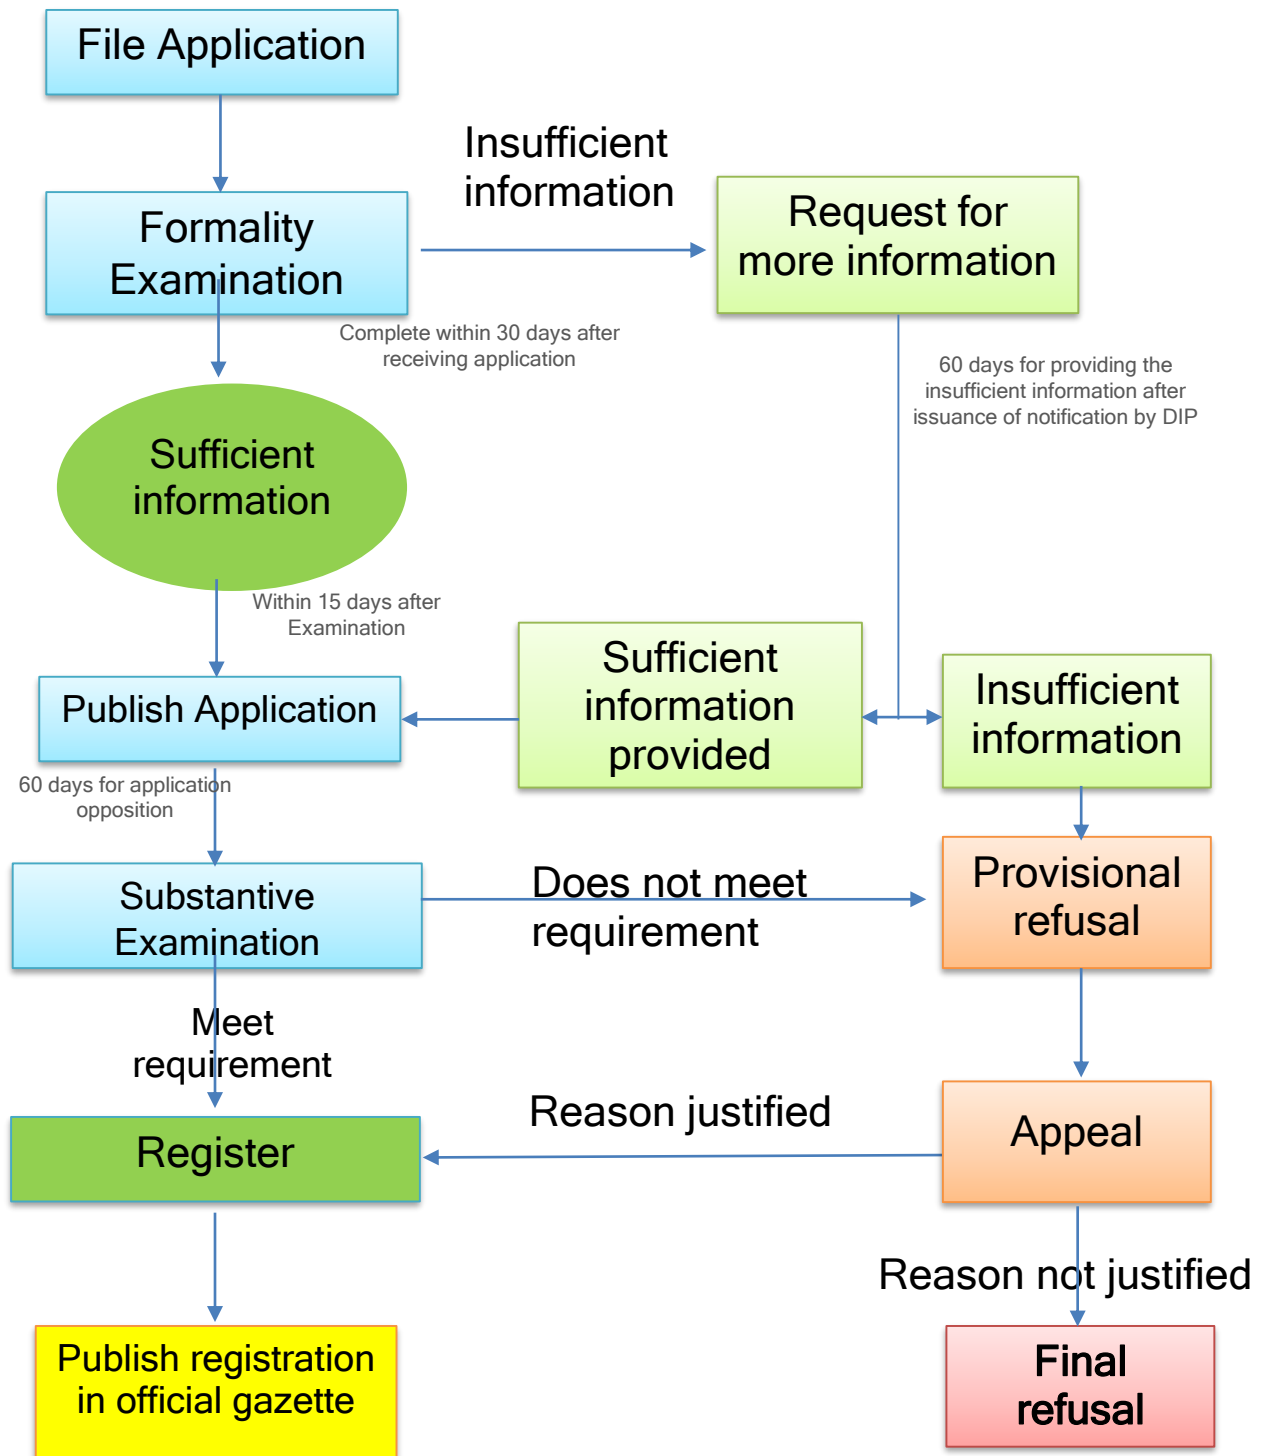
File Application

Insufficient information

Formality Examination

Request for more information

Complete within 30 days after receiving application

60 days for providing the insufficient information after issuance of notification by DIP

Sufficient information

Within 15 days after Examination

Publish Application

Sufficient information provided

Insufficient information

60 days for application opposition

Substantive Examination

Does not meet requirement

Provisional refusal

Meet requirement

Register

Reason justified

Appeal

Reason not justified

Publish registration in official gazette

Final refusal